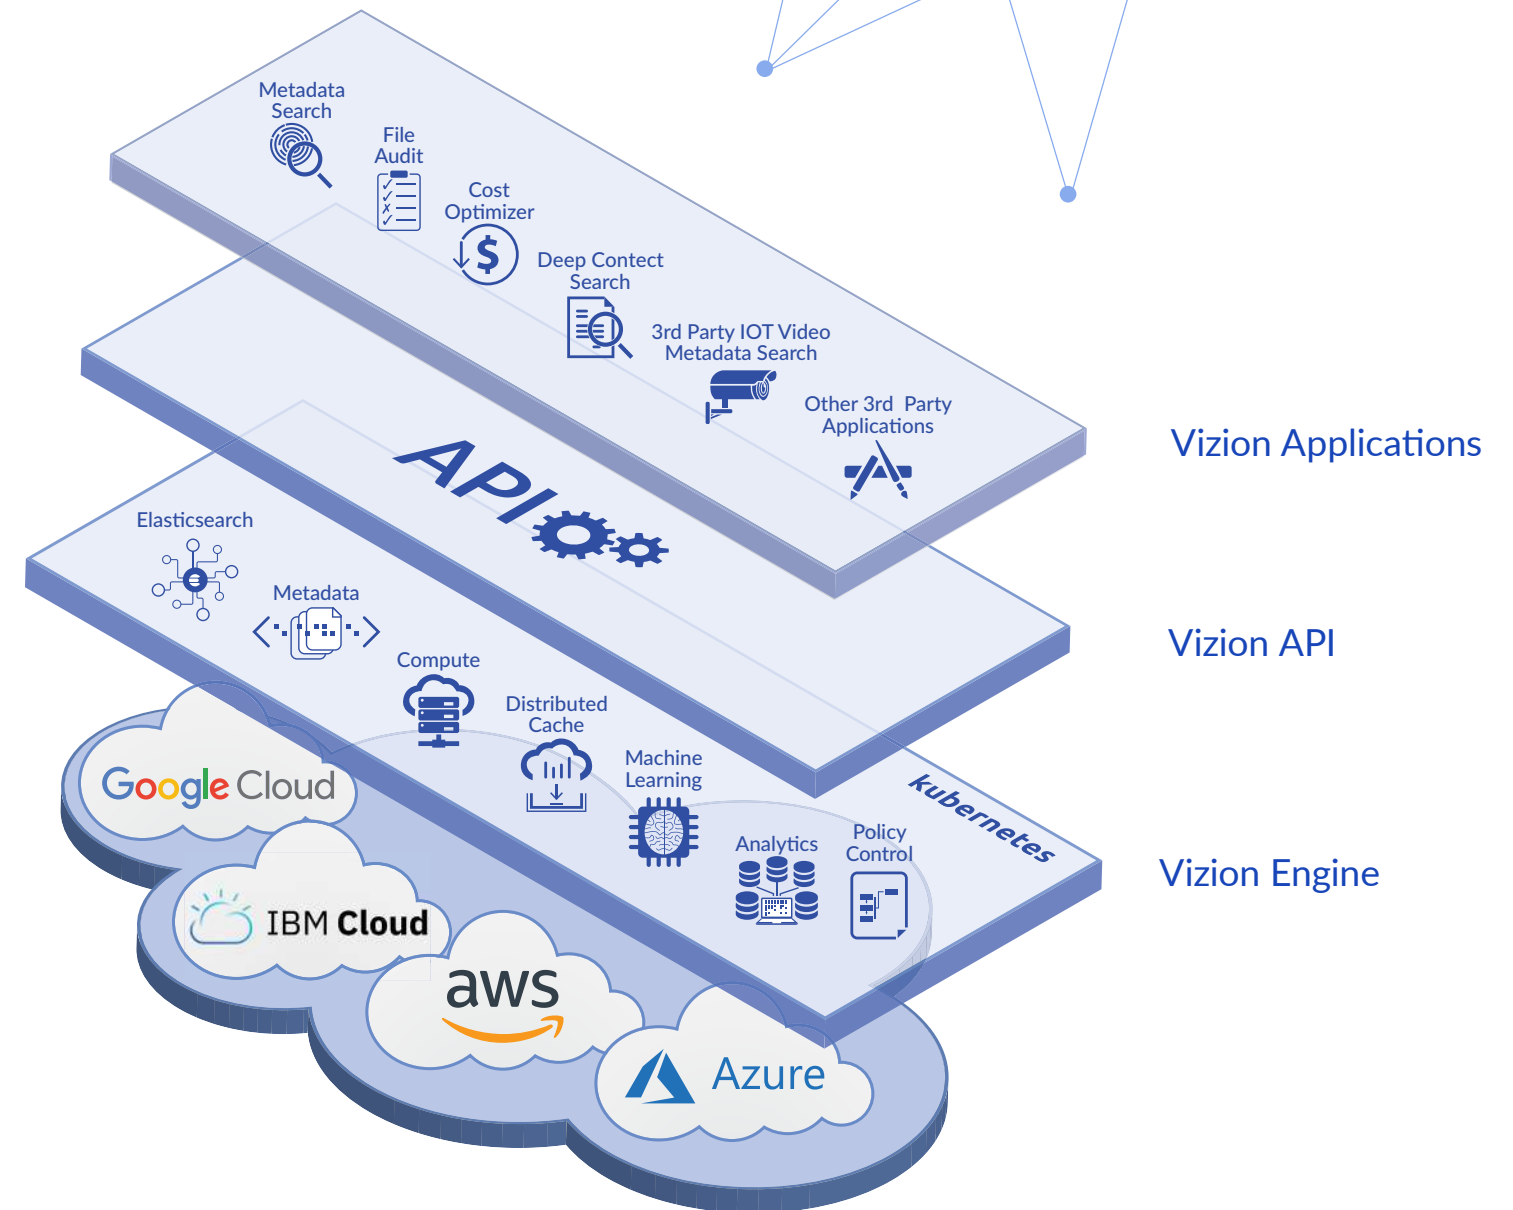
Metadata Search

File Audit

Cost Optimizer

Deep Contect Search

3rd Party IOT Video Metadata Search

Other 3rd Party Applications

Vizion Applications

API

Vizion API

Elasticsearch

Metadata

Compute

Distributed Cache

Machine Learning

Analytics

Policy Control

kubernetes

Vizion Engine

Google Cloud

IBM Cloud

aws

Azure